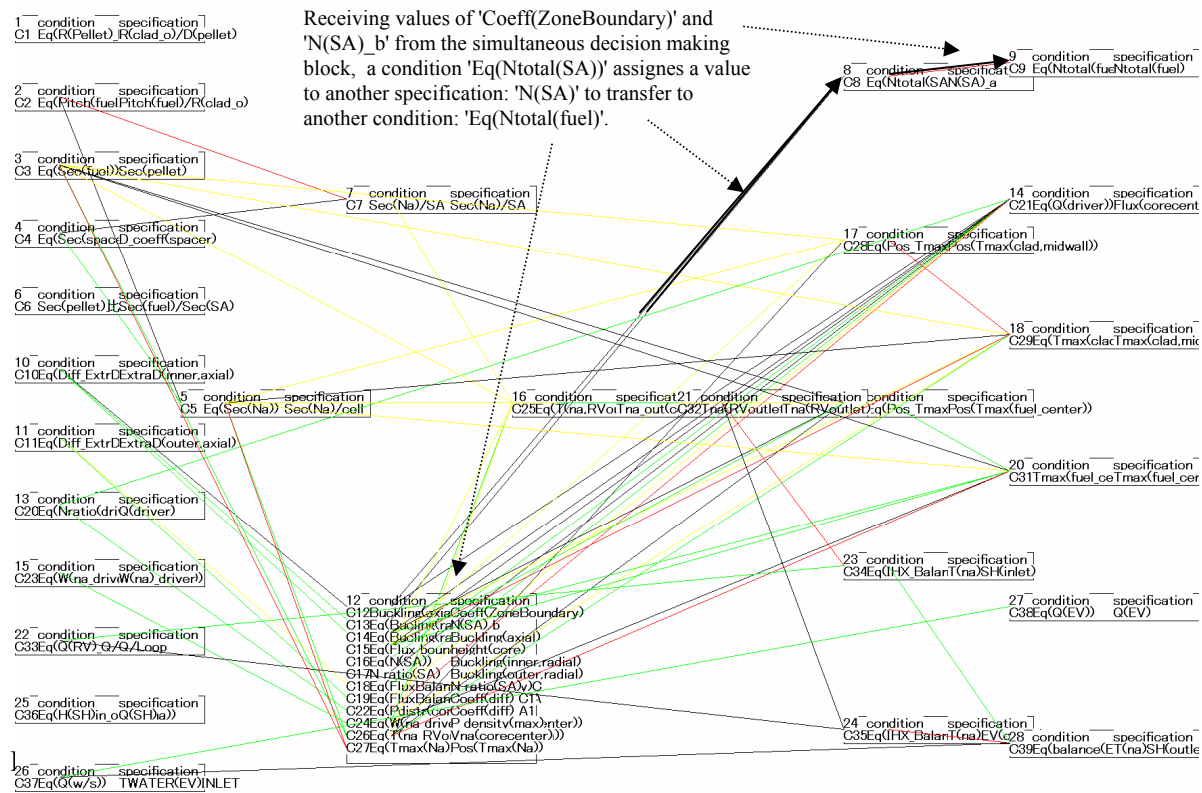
Receiving values of 'Coeff(ZoneBoundary)' and 'N(SA)_b' from the simultaneous decision making block, a condition 'Eq(Ntotal(SA))' assignes a value to another specification: 'N(SA)' to transfer to another condition: 'Eq(Ntotal(fuel)'.

1 condition specification
C1 Eq(R(Pellet) R(clad_o)/D(pellet)

2 condition specification
C2 Eq(Pitch(fuelPitch(fuel)/R(clad_o)

3 condition specification
C3 Eq(Sec(fuel) Sec(pellet)

4 condition specification
C4 Eq(Sec(spacD_coeff(spacer)

6 condition specification
C6 Sec(pellet)Sec(fuel)/Sec(SA)

10 condition specification
C10Eq(Diff ExtrDExtraD(inner,axial)

11 condition specification
C11Eq(Diff ExtrDExtraD(outer,axial)

13 condition specification
C20Eq(Nratio(driQ(driver)

15 condition specification
C23Eq(W(na drivW(na) driver))

22 condition specification
C33Eq(Q(RV) Q/Q/Loop

25 condition specification
C36Eq(H(SH)in oQ(SH)a))

26 condition specification
C37Eq(Q(w/s)) TWATER(EV)INLET

7 condition specification
C7 Sec(Na)/SA Sec(Na)/SA

5 condition specification
C5 Eq(Sec(Na)) Sec(Na)/cell

16 condition specificat21 condition specification specification
C25Eq(T(na,RVoiTna out(cC32Tna(RVoutletTna(RVoutlet)Eq(Pos TmaxPos(Tmax(fuel center))

12 condition specification
C12Buckling(axiaCoeff(ZoneBoundary)
C13Eq(Buckling(raN(SA) b
C14Eq(Buckling(raBuckling(axial)
C15Eq(Flux bounheight(core)
C16Eq(N(SA)) Buckling(inner,radial)
C17N ratio(SA) Buckling(outer,radial)
C18Eq(FluxBalanN ratio(SA)vC
C19Eq(FluxBalanCoeff(diff) CT
C22Eq(Pdistr(corCoeff(diff) A1
C24Eq(W(na drivP density(max)nter))
C26Eq(T(na RVoiVna(corecenter)))
C27Eq(Tmax(Na)Pos(Tmax(Na))

8 condition specificat
C8 Eq(Ntotal(SAN(SA) a

9 condition specification
C9 Eq(Ntotal(fueNtotal(fuel)

14 condition specification
C21Eq(Q(driver))Flux(corecent

17 condition specification
C28Eq(Pos TmaxPos(Tmax(clad,midwall))

18 condition specification
C29Eq(Tmax(clacTmax(clad,mid

20 condition specification
C31Tmax(fuel ceTmax(fuel cen

23 condition specification
C34Eq(IHX BalanT(na)SH(inlet)

27 condition specification
C38Eq(Q(EV)) Q(EV)

24 condition specification
C35Eq(IHX BalanT(na)EV(c28 condition specification
C39Eq(balance(ET(na)SH(outle